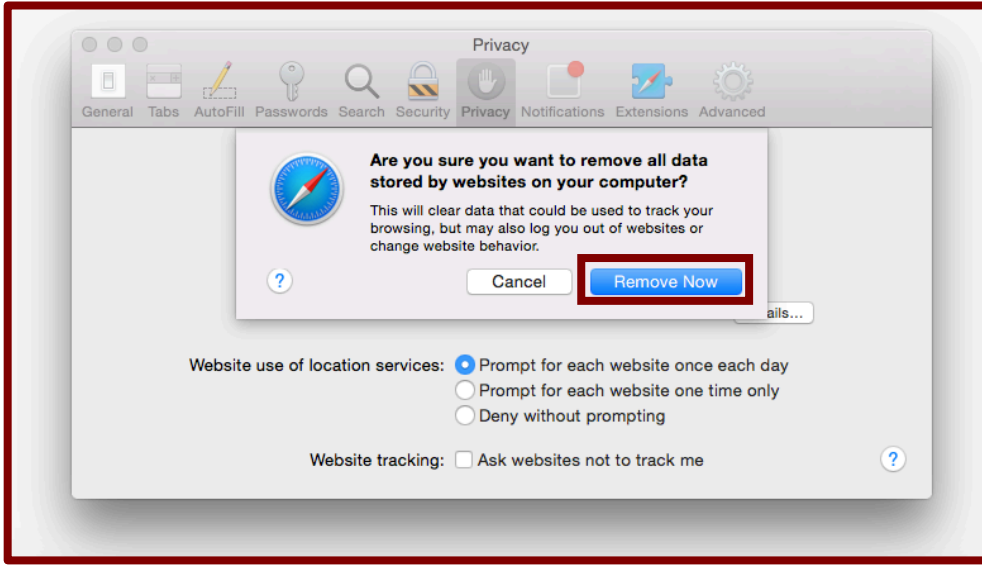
Privacy

General Tabs AutoFill Passwords Search Security Privacy Notifications Extensions Advanced

Are you sure you want to remove all data stored by websites on your computer?

This will clear data that could be used to track your browsing, but may also log you out of websites or change website behavior.

?

Cancel

Remove Now

ails...

Website use of location services: Prompt for each website once each day

Prompt for each website one time only

Deny without prompting

Website tracking: Ask websites not to track me

?